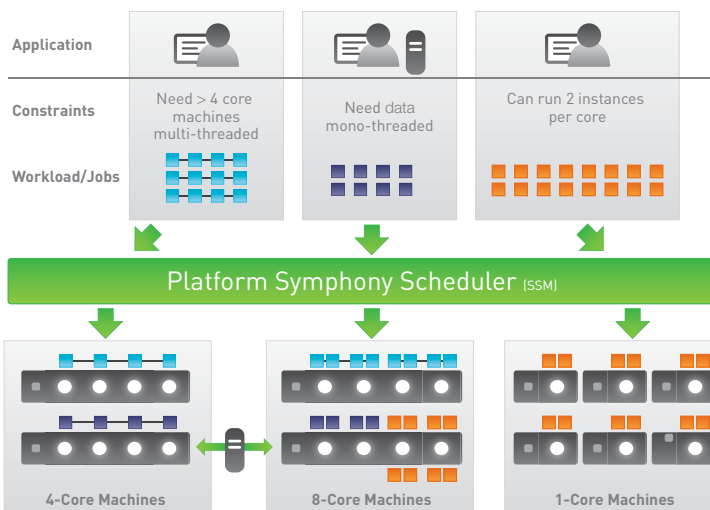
Application

Constraints

Workload/Jobs

Need > 4 core machines multi-threaded

Need data mono-threaded

Can run 2 instances per core

Platform Symphony Scheduler (SSM)

4-Core Machines

8-Core Machines

1-Core Machines